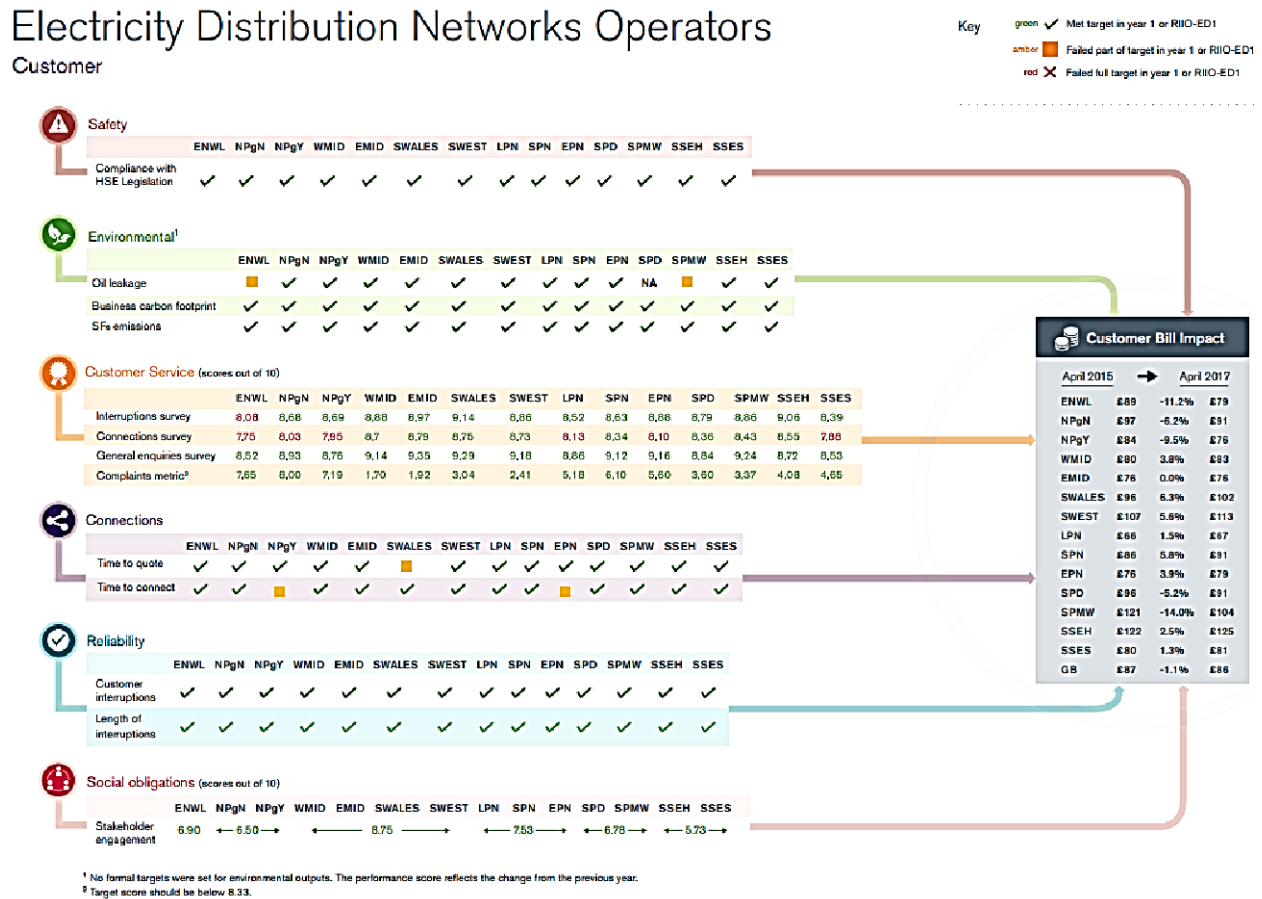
Electricity Distribution Networks Operators
Customer

Key
green ✓ Met target in year 1 of RIIO-ED1
amber Failed part of target in year 1 of RIIO-ED1
red ✗ Failed full target in year 1 of RIIO-ED1

Safety

| | ENWL | NPgN | NPgY | WMID | EMID | SWALES | SWEST | LPN | SPN | EPN | SPD | SPMW | SSEH | SSES |
|---|---|---|---|---|---|---|---|---|---|---|---|---|---|---|
| Compliance with HSE Legislation | ✓ | ✓ | ✓ | ✓ | ✓ | ✓ | ✓ | ✓ | ✓ | ✓ | ✓ | ✓ | ✓ | ✓ |

Environmental$^1$

| | ENWL | NPgN | NPgY | WMID | EMID | SWALES | SWEST | LPN | SPN | EPN | SPD | SPMW | SSEH | SSES |
|---|---|---|---|---|---|---|---|---|---|---|---|---|---|---|
| Oil leakage | ■ | ✓ | ✓ | ✓ | ✓ | ✓ | ✓ | ✓ | ✓ | ✓ | NA | ■ | ✓ | ✓ |
| Business carbon footprint | ✓ | ✓ | ✓ | ✓ | ✓ | ✓ | ✓ | ✓ | ✓ | ✓ | ✓ | ✓ | ✓ | ✓ |
| $SF_6$ emissions | ✓ | ✓ | ✓ | ✓ | ✓ | ✓ | ✓ | ✓ | ✓ | ✓ | ✓ | ✓ | ✓ | ✓ |

Customer Service (scores out of 10)

| | ENWL | NPgN | NPgY | WMID | EMID | SWALES | SWEST | LPN | SPN | EPN | SPD | SPMW | SSEH | SSES |
|---|---|---|---|---|---|---|---|---|---|---|---|---|---|---|
| Interruptions survey | 8.08 | 8.68 | 8.69 | 8.88 | 8.97 | 9.14 | 8.86 | 8.52 | 8.63 | 8.88 | 8.79 | 8.86 | 9.06 | 8.39 |
| Connections survey | 7.75 | 8.03 | 7.95 | 8.7 | 8.79 | 8.75 | 8.73 | 8.13 | 8.34 | 8.10 | 8.36 | 8.43 | 8.55 | 7.88 |
| General enquiries survey | 8.52 | 8.93 | 8.76 | 9.14 | 9.35 | 9.29 | 9.18 | 8.86 | 9.12 | 9.16 | 8.84 | 9.24 | 8.72 | 8.53 |
| Complaints metric$^2$ | 7.65 | 8.00 | 7.19 | 1.70 | 1.92 | 3.04 | 2.41 | 5.18 | 6.10 | 5.60 | 3.60 | 3.37 | 4.08 | 4.65 |

Connections

| | ENWL | NPgN | NPgY | WMID | EMID | SWALES | SWEST | LPN | SPN | EPN | SPD | SPMW | SSEH | SSES |
|---|---|---|---|---|---|---|---|---|---|---|---|---|---|---|
| Time to quote | ✓ | ✓ | ✓ | ✓ | ✓ | ■ | ✓ | ✓ | ✓ | ✓ | ✓ | ✓ | ✓ | ✓ |
| Time to connect | ✓ | ✓ | ■ | ✓ | ✓ | ✓ | ✓ | ✓ | ✓ | ■ | ✓ | ✓ | ✓ | ✓ |

Reliability

| | ENWL | NPgN | NPgY | WMID | EMID | SWALES | SWEST | LPN | SPN | EPN | SPD | SPMW | SSEH | SSES |
|---|---|---|---|---|---|---|---|---|---|---|---|---|---|---|
| Customer interruptions | ✓ | ✓ | ✓ | ✓ | ✓ | ✓ | ✓ | ✓ | ✓ | ✓ | ✓ | ✓ | ✓ | ✓ |
| Length of interruptions | ✓ | ✓ | ✓ | ✓ | ✓ | ✓ | ✓ | ✓ | ✓ | ✓ | ✓ | ✓ | ✓ | ✓ |

Social obligations (scores out of 10)

ENWL NPgN NPgY WMID EMID SWALES SWEST LPN SPN EPN SPD SPMW SSEH SSES
Stakeholder engagement 6.90 ← 6.50 → ← 8.75 → ← 7.53 → ← 6.78 → ← 5.73 →

Customer Bill Impact

| April 2015 | | → | April 2017 |
|---|---|---|---|
| ENWL | £89 | -11.2% | £79 |
| NPgN | £97 | -6.2% | £91 |
| NPgY | £84 | -9.5% | £76 |
| WMID | £80 | 3.8% | £83 |
| EMID | £76 | 0.0% | £76 |
| SWALES | £96 | 6.3% | £102 |
| SWEST | £107 | 5.6% | £113 |
| LPN | £66 | 1.5% | £67 |
| SPN | £86 | 5.8% | £91 |
| EPN | £76 | 3.9% | £79 |
| SPD | £96 | -5.2% | £91 |
| SPMW | £121 | -14.0% | £104 |
| SSEH | £122 | 2.5% | £125 |
| SSES | £80 | 1.3% | £81 |
| GB | £87 | -1.1% | £86 |

$^1$ No formal targets were set for environmental outputs. The performance score reflects the change from the previous year.
$^2$ Target score should be below 8.33.